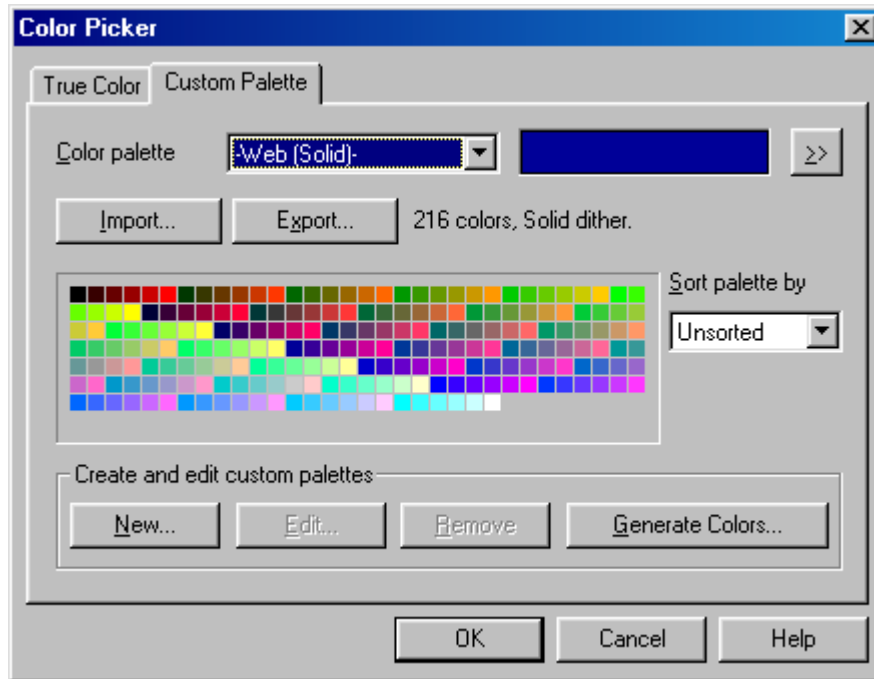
Color Picker

True Color

Custom Palette

Color palette

-Web (Solid)-

>>

Import...

Export...

216 colors, Solid dither.

Sort palette by

Unsorted

Create and edit custom palettes

New...

Edit...

Remove

Generate Colors...

OK

Cancel

Help